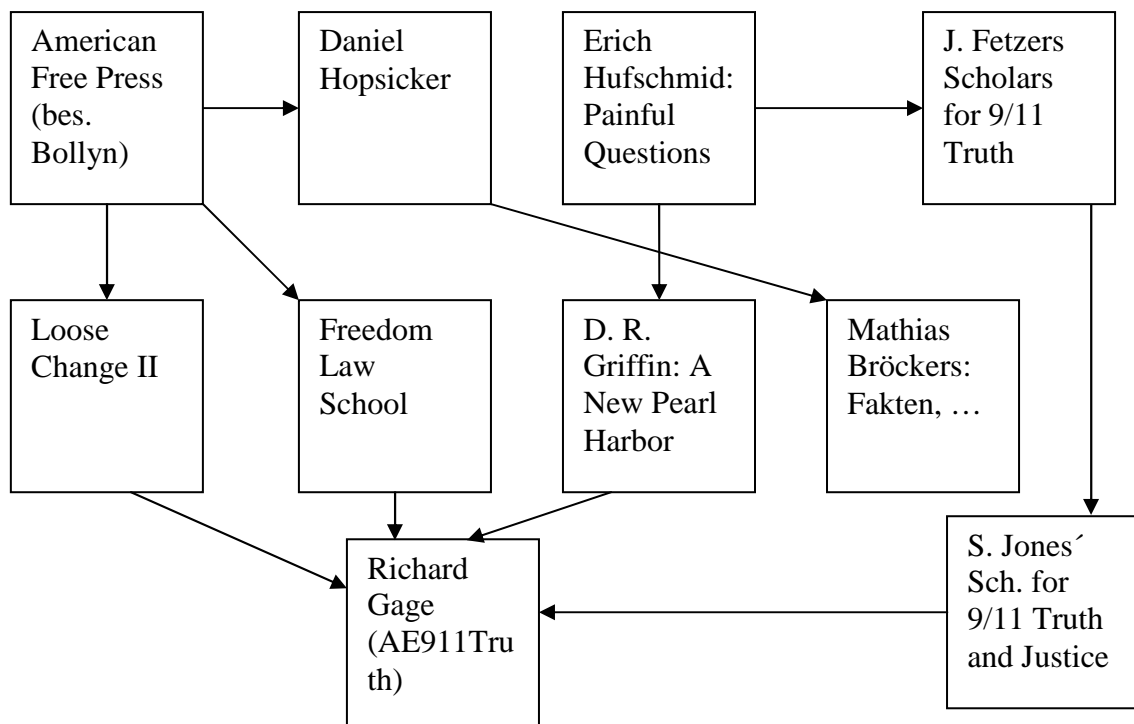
American Free Press (bes. Bollyn)

Daniel Hopsicker

Erich Hufschmid: Painful Questions

J. Fetzers Scholars for 9/11 Truth

Loose Change II

Freedom Law School

D. R. Griffin: A New Pearl Harbor

Mathias Bröckers: Fakten, …

S. Jones´ Sch. for 9/11 Truth and Justice

Richard Gage (AE911Truth)